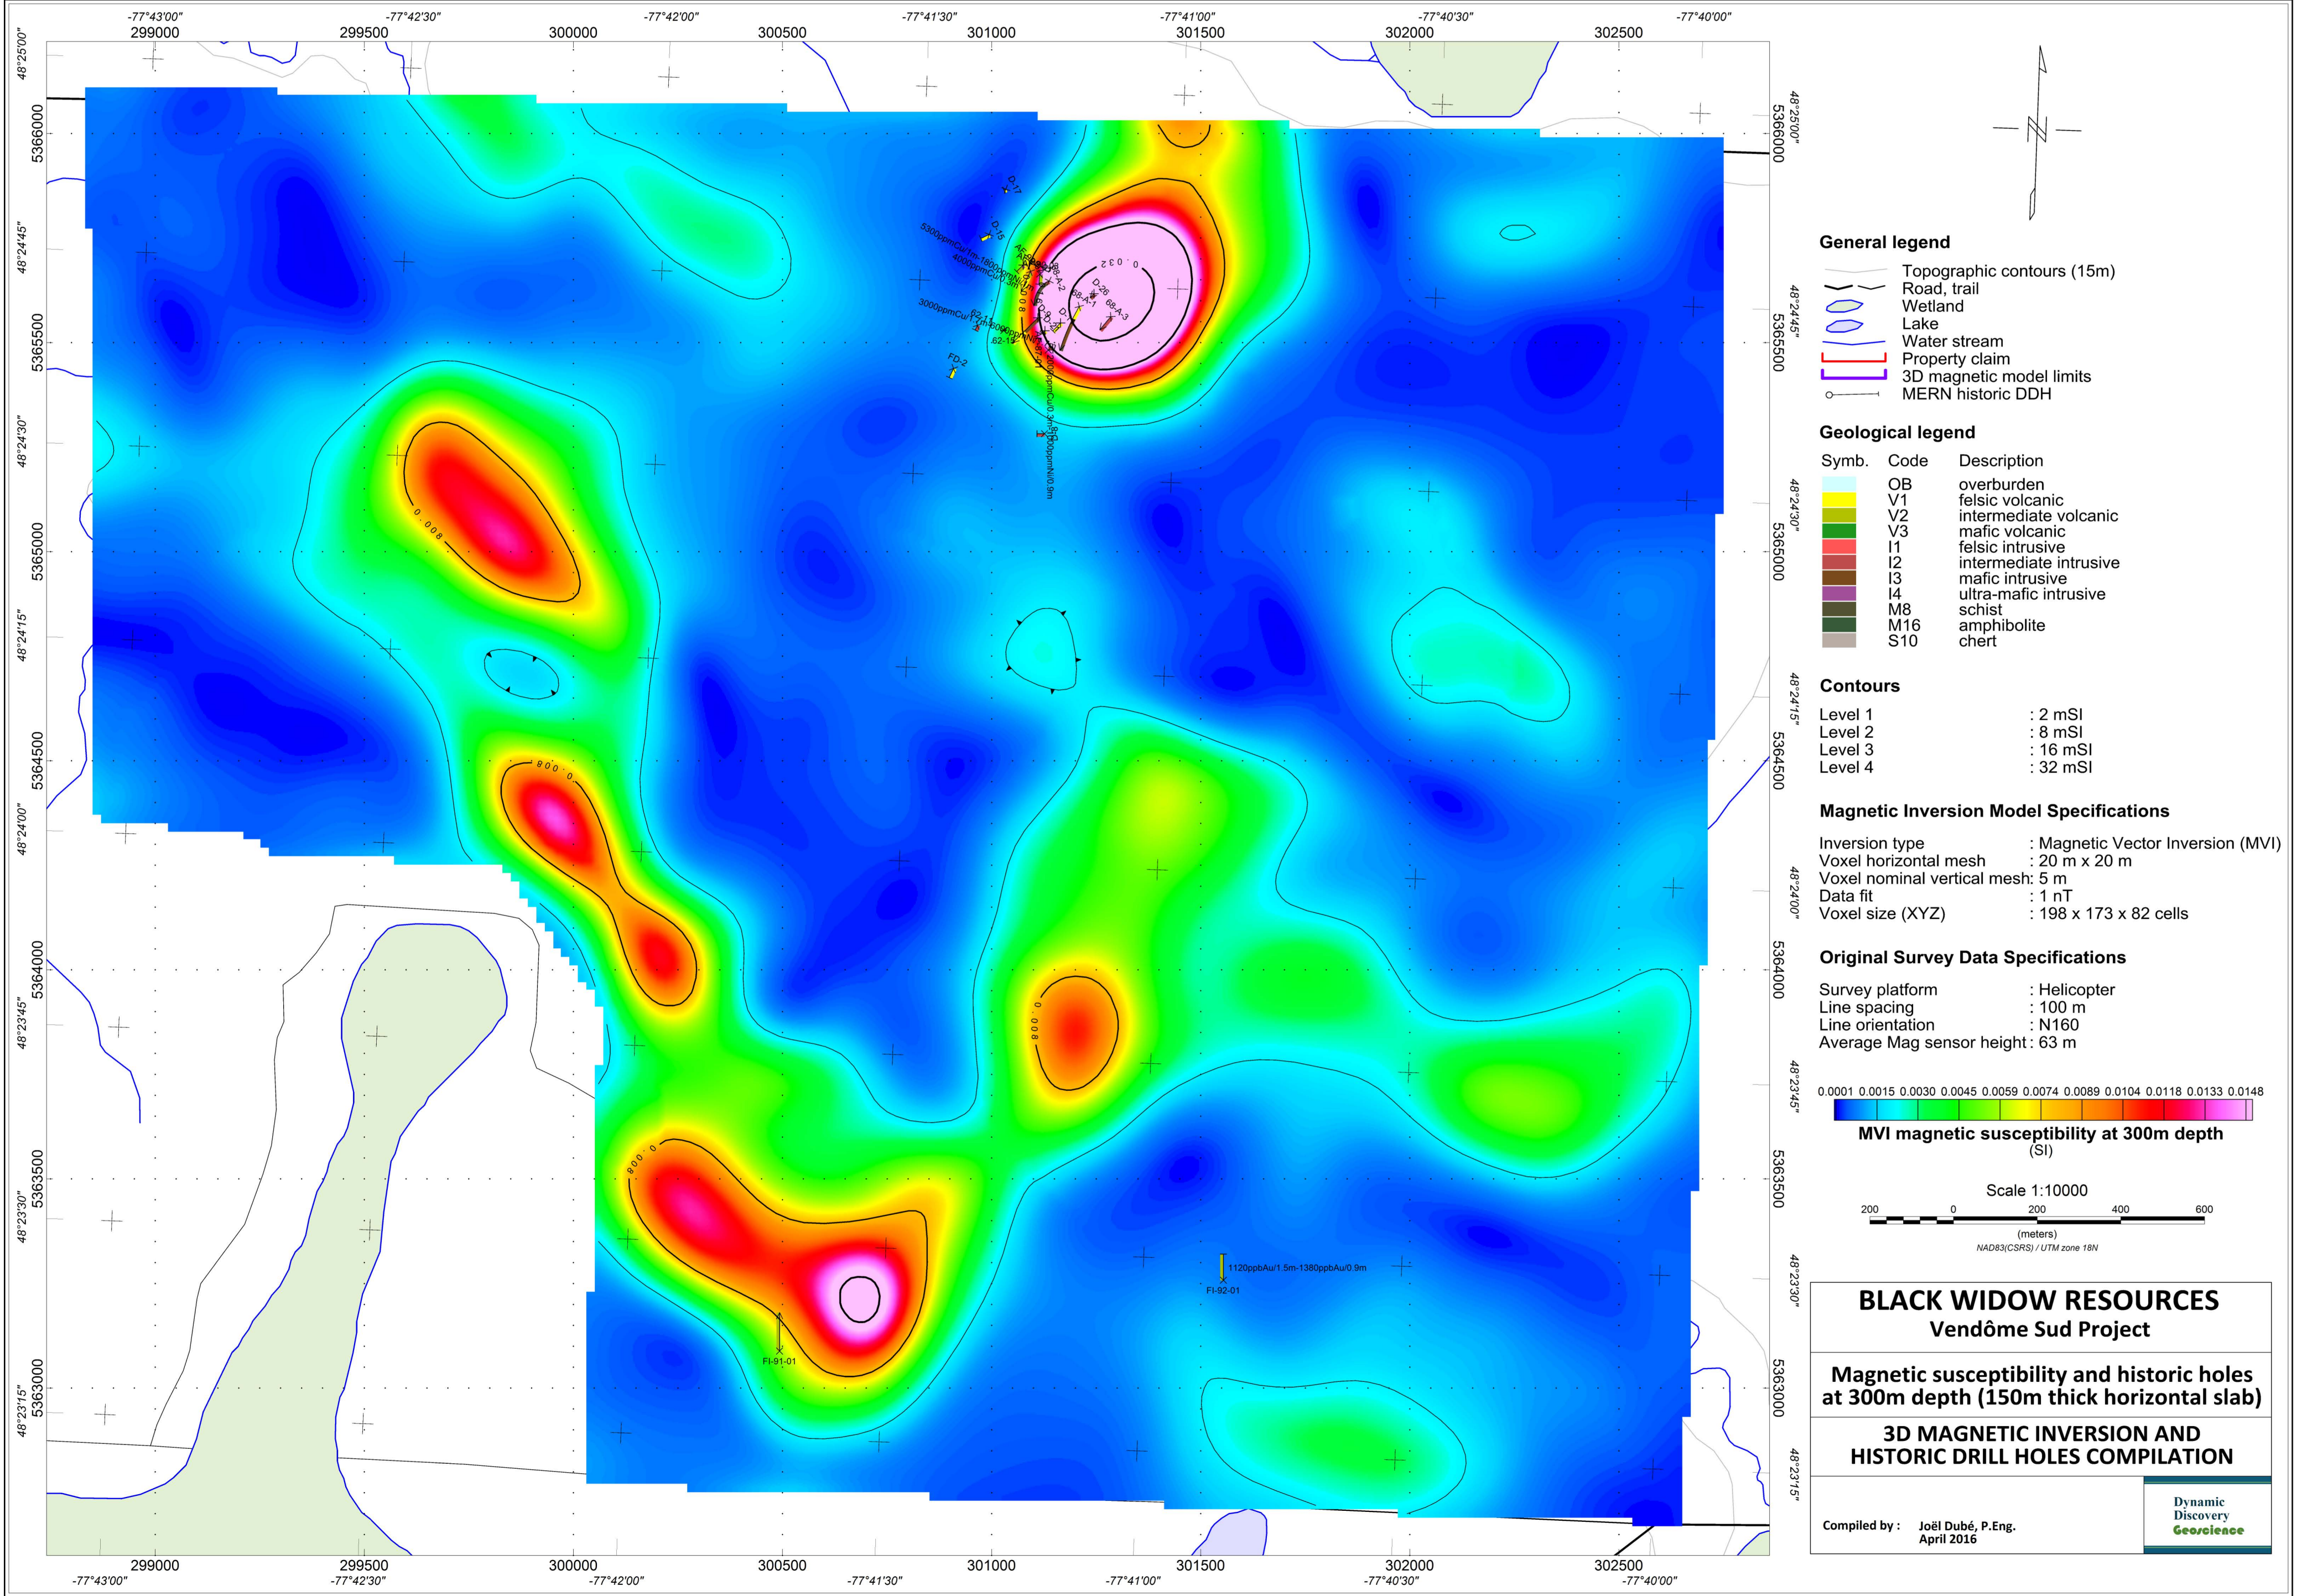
-77°43'00" -77°42'30" -77°42'00" -77°41'30" -77°41'00" -77°40'30" -77°40'00"
299000 299500 300000 300500 301000 301500 302000 302500

48°25'00" 48°24'45" 48°24'30" 48°24'15" 48°24'00" 48°23'45" 48°23'30" 48°23'15"
5366000 5365500 5365000 5364500 5364000 5363500 5363000

D-17
D-15
5300ppmCu/1m-1800ppmNi/1.5m
4000ppmCu/0.3m
3000ppmCu/1.5m-1300ppmNi
62-13
FD-2
0.032
D-26
68-A-3
0.008
0.008
0.008
0.008
0.008
1120ppbAu/1.5m-1380ppbAu/0.9m
FI-92-01
FI-91-01

General legend
Topographic contours (15m)
Road, trail
Wetland
Lake
Water stream
Property claim
3D magnetic model limits
MERN historic DDH

Geological legend

| Symb. | Code | Description |
|---|---|---|
| | OB | overburden |
| | V1 | felsic volcanic |
| | V2 | intermediate volcanic |
| | V3 | mafic volcanic |
| | I1 | felsic intrusive |
| | I2 | intermediate intrusive |
| | I3 | mafic intrusive |
| | I4 | ultra-mafic intrusive |
| | M8 | schist |
| | M16 | amphibolite |
| | S10 | chert |

Contours
Level 1 : 2 mSI
Level 2 : 8 mSI
Level 3 : 16 mSI
Level 4 : 32 mSI

Magnetic Inversion Model Specifications
Inversion type : Magnetic Vector Inversion (MVI)
Voxel horizontal mesh : 20 m x 20 m
Voxel nominal vertical mesh: 5 m
Data fit : 1 nT
Voxel size (XYZ) : 198 x 173 x 82 cells

Original Survey Data Specifications
Survey platform : Helicopter
Line spacing : 100 m
Line orientation : N160
Average Mag sensor height : 63 m

0.0001 0.0015 0.0030 0.0045 0.0059 0.0074 0.0089 0.0104 0.0118 0.0133 0.0148
MVI magnetic susceptibility at 300m depth
(SI)

Scale 1:10000
200 0 200 400 600
(meters)
NAD83(CSRS) / UTM zone 18N

BLACK WIDOW RESOURCES
Vendôme Sud Project

Magnetic susceptibility and historic holes at 300m depth (150m thick horizontal slab)

3D MAGNETIC INVERSION AND HISTORIC DRILL HOLES COMPILATION

Compiled by : Joël Dubé, P.Eng.
April 2016

Dynamic Discovery Geoscience